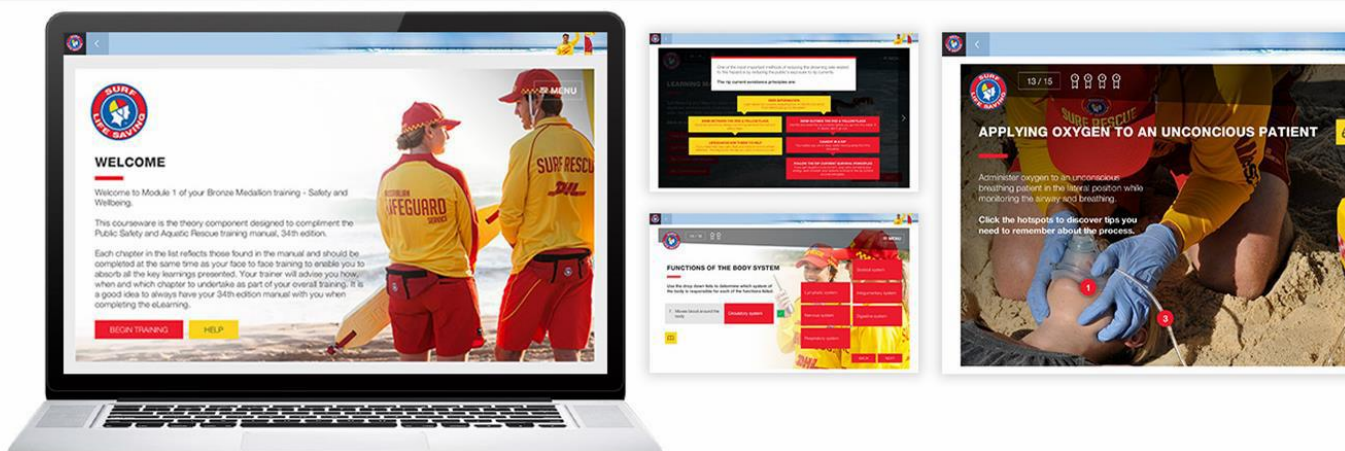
SURF LIFE SAVING

MENU

WELCOME

Welcome to Module 1 of your Bronze Medallion training - Safety and Wellbeing.

This courseware is the theory component designed to compliment the Public Safety and Aquatic Rescue training manual, 34th edition.

Each chapter in the list reflects those found in the manual and should be completed at the same time as your face to face training to enable you to absorb all the key learnings presented. Your trainer will advise you how, when and which chapter to undertake as part of your overall training. It is a good idea to always have your 34th edition manual with you when completing the eLearning.

BEGIN TRAINING

HELP

LIFEGUARD

SURF RESCUE

DHL

One of the most important methods of reducing the drowning rate related to the hazard is by reducing the public's exposure to rip currents.

The rip current avoidance principles are:

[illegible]

FUNCTIONS OF THE BODY SYSTEM

Use the drop down lists to determine which system of the body is responsible for each of the functions listed.

Moves blood around the body

Circulatory system

Skeletal system

Lymphatic system

Integumentary system

Nervous system

Digestive system

Respiratory system

BACK

NEXT

13 / 15

APPLYING OXYGEN TO AN UNCONCIOUS PATIENT

Administer oxygen to an unconscious breathing patient in the lateral position while monitoring the airway and breathing.

Click the hotspots to discover tips you need to remember about the process.

1

3